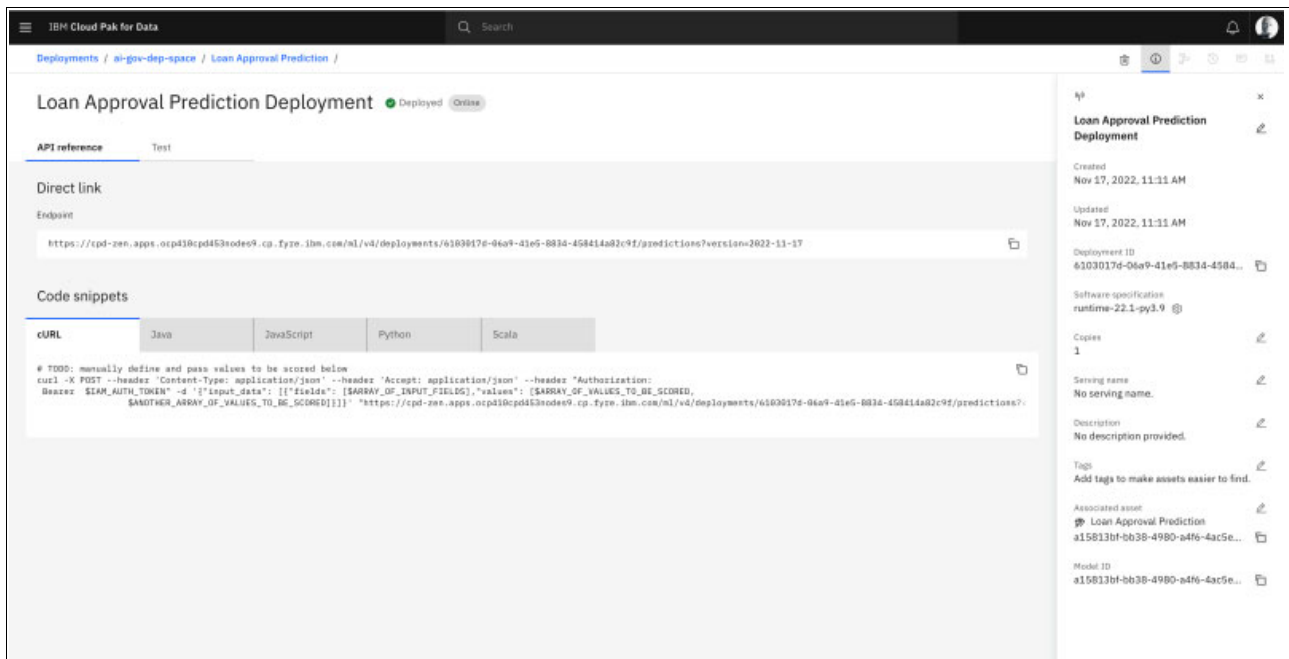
IBM Cloud Pak for Data

Search

Deployments / ai-gov-dep-space / Loan Approval Prediction /

Loan Approval Prediction Deployment Deployed Online

API reference Test

Direct link

Endpoint

https://cpd-zen.apps.ocp410cpd453nodes9.cp.fyre.ibm.com/ml/v4/deployments/6103017d-06a9-41e5-8834-458414a82c9f/predictions?version=2022-11-17

Code snippets

cURL Java JavaScript Python Scala

# TODO: manually define and pass values to be scored below
curl -X POST --header 'Content-Type: application/json' --header 'Accept: application/json' --header "Authorization: Bearer $IAM_AUTH_TOKEN" -d '{"input_data": [{"fields": [$ARRAY_OF_INPUT_FIELDS],"values": [$ARRAY_OF_VALUES_TO_BE_SCORED, $ANOTHER_ARRAY_OF_VALUES_TO_BE_SCORED]}]}' "https://cpd-zen.apps.ocp410cpd453nodes9.cp.fyre.ibm.com/ml/v4/deployments/6103017d-06a9-41e5-8834-458414a82c9f/predictions?-

Loan Approval Prediction Deployment

Created
Nov 17, 2022, 11:11 AM

Updated
Nov 17, 2022, 11:11 AM

Deployment ID
6103017d-06a9-41e5-8834-4584...

Software specification
runtime-22.1-py3.9

Copies
1

Serving name
No serving name.

Description
No description provided.

Tags
Add tags to make assets easier to find.

Associated asset
Loan Approval Prediction
a15813bf-bb38-4980-a4f6-4ac5e...

Model ID
a15813bf-bb38-4980-a4f6-4ac5e...